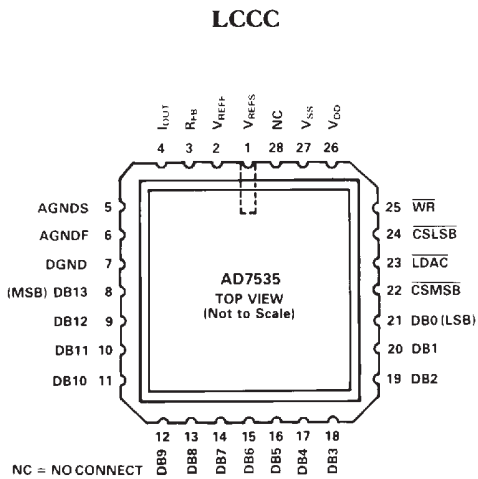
LCCC

$I_{OUT}$ $R_{FB}$ $V_{REFF}$ $V_{REFS}$ NC $V_{SS}$ $V_{DD}$

4 3 2 1 28 27 26

AGNDS 5
AGNDF 6
DGND 7
(MSB) DB13 8
DB12 9
DB11 10
DB10 11

25 $\overline{WR}$
24 $\overline{CSLSB}$
23 $\overline{LDAC}$
22 $\overline{CSMSB}$
21 DB0 (LSB)
20 DB1
19 DB2

AD7535
TOP VIEW
(Not to Scale)

12 13 14 15 16 17 18

DB9 DB8 DB7 DB6 DB5 DB4 DB3

NC = NO CONNECT